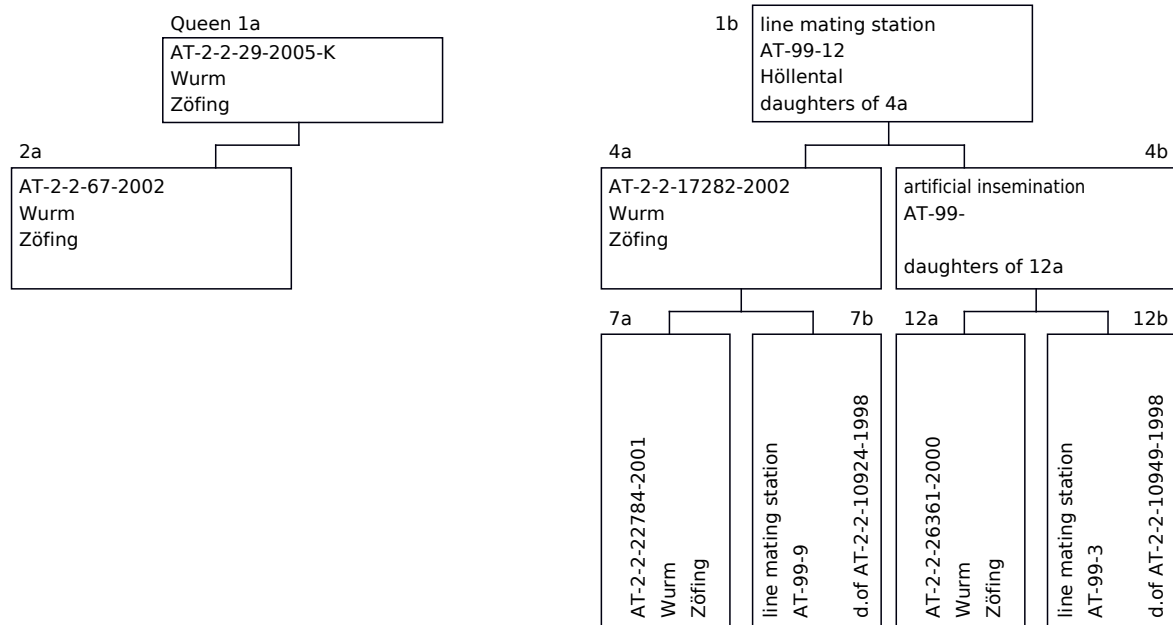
Queen 1a
AT-2-2-29-2005-K
Wurm
Zöfing

2a
AT-2-2-67-2002
Wurm
Zöfing

1b
line mating station
AT-99-12
Höllental
daughters of 4a

4a
AT-2-2-17282-2002
Wurm
Zöfing

4b
artificial insemination
AT-99-

daughters of 12a

7a
AT-2-2-22784-2001
Wurm
Zöfing

7b
line mating station
AT-99-9
d.of AT-2-2-10924-1998

12a
AT-2-2-26361-2000
Wurm
Zöfing

12b
line mating station
AT-99-3
d.of AT-2-2-10949-1998